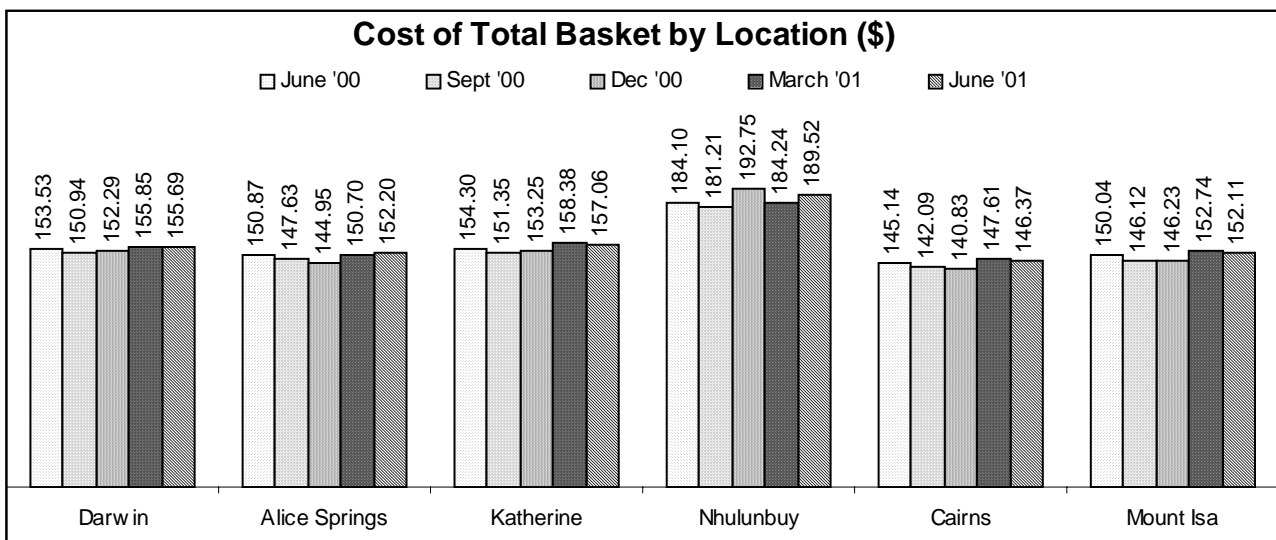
Cost of Total Basket by Location ($)

June '00 Sept '00 Dec '00 March '01 June '01

153.53 150.94 152.29 155.85 155.69

150.87 147.63 144.95 150.70 152.20

154.30 151.35 153.25 158.38 157.06

184.10 181.21 192.75 184.24 189.52

145.14 142.09 140.83 147.61 146.37

150.04 146.12 146.23 152.74 152.11

Darw in

Alice Springs

Katherine

Nhulunbuy

Cairns

Mount Isa